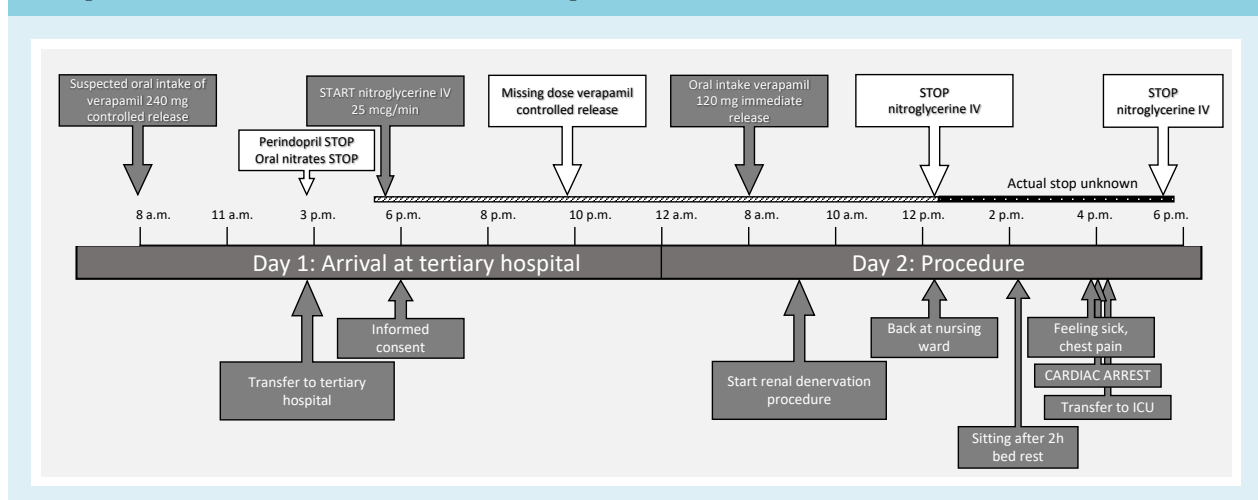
Suspected oral intake of verapamil 240 mg controlled release

Perindopril STOP
Oral nitrates STOP

START nitroglycerine IV 25 mcg/min

Missing dose verapamil controlled release

Oral intake verapamil 120 mg immediate release

STOP nitroglycerine IV

STOP nitroglycerine IV

Actual stop unknown

8 a.m. 11 a.m. 3 p.m. 6 p.m. 8 p.m. 10 p.m. 12 a.m. 8 a.m. 10 a.m. 12 p.m. 2 p.m. 4 p.m. 6 p.m.

Day 1: Arrival at tertiary hospital

Day 2: Procedure

Informed consent

Transfer to tertiary hospital

Start renal denervation procedure

Back at nursing ward

Sitting after 2h bed rest

Feeling sick, chest pain

CARDIAC ARREST

Transfer to ICU